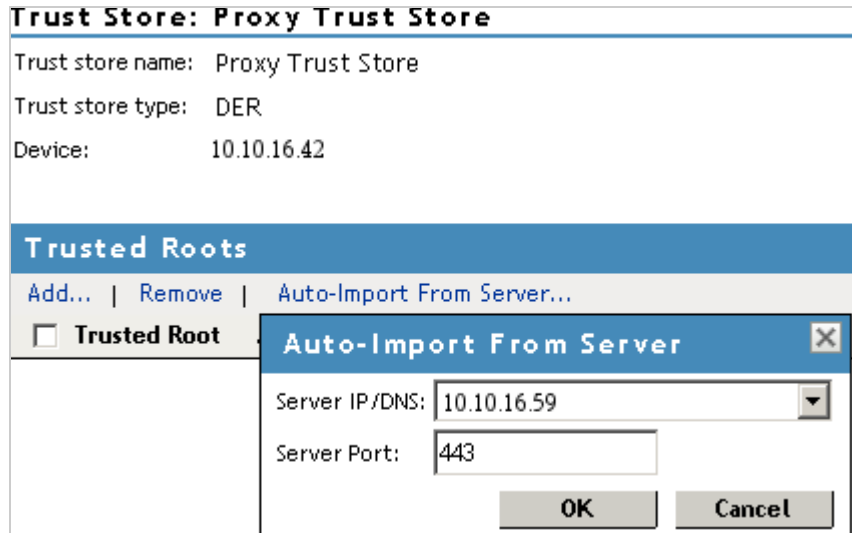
Trust Store: Proxy Trust Store

Trust store name: Proxy Trust Store

Trust store type: DER

Device: 10.10.16.42

Trusted Roots

Add... | Remove | Auto-Import From Server...

Trusted Root

Auto-Import From Server

Server IP/DNS: 10.10.16.59

Server Port: 443

OK

Cancel